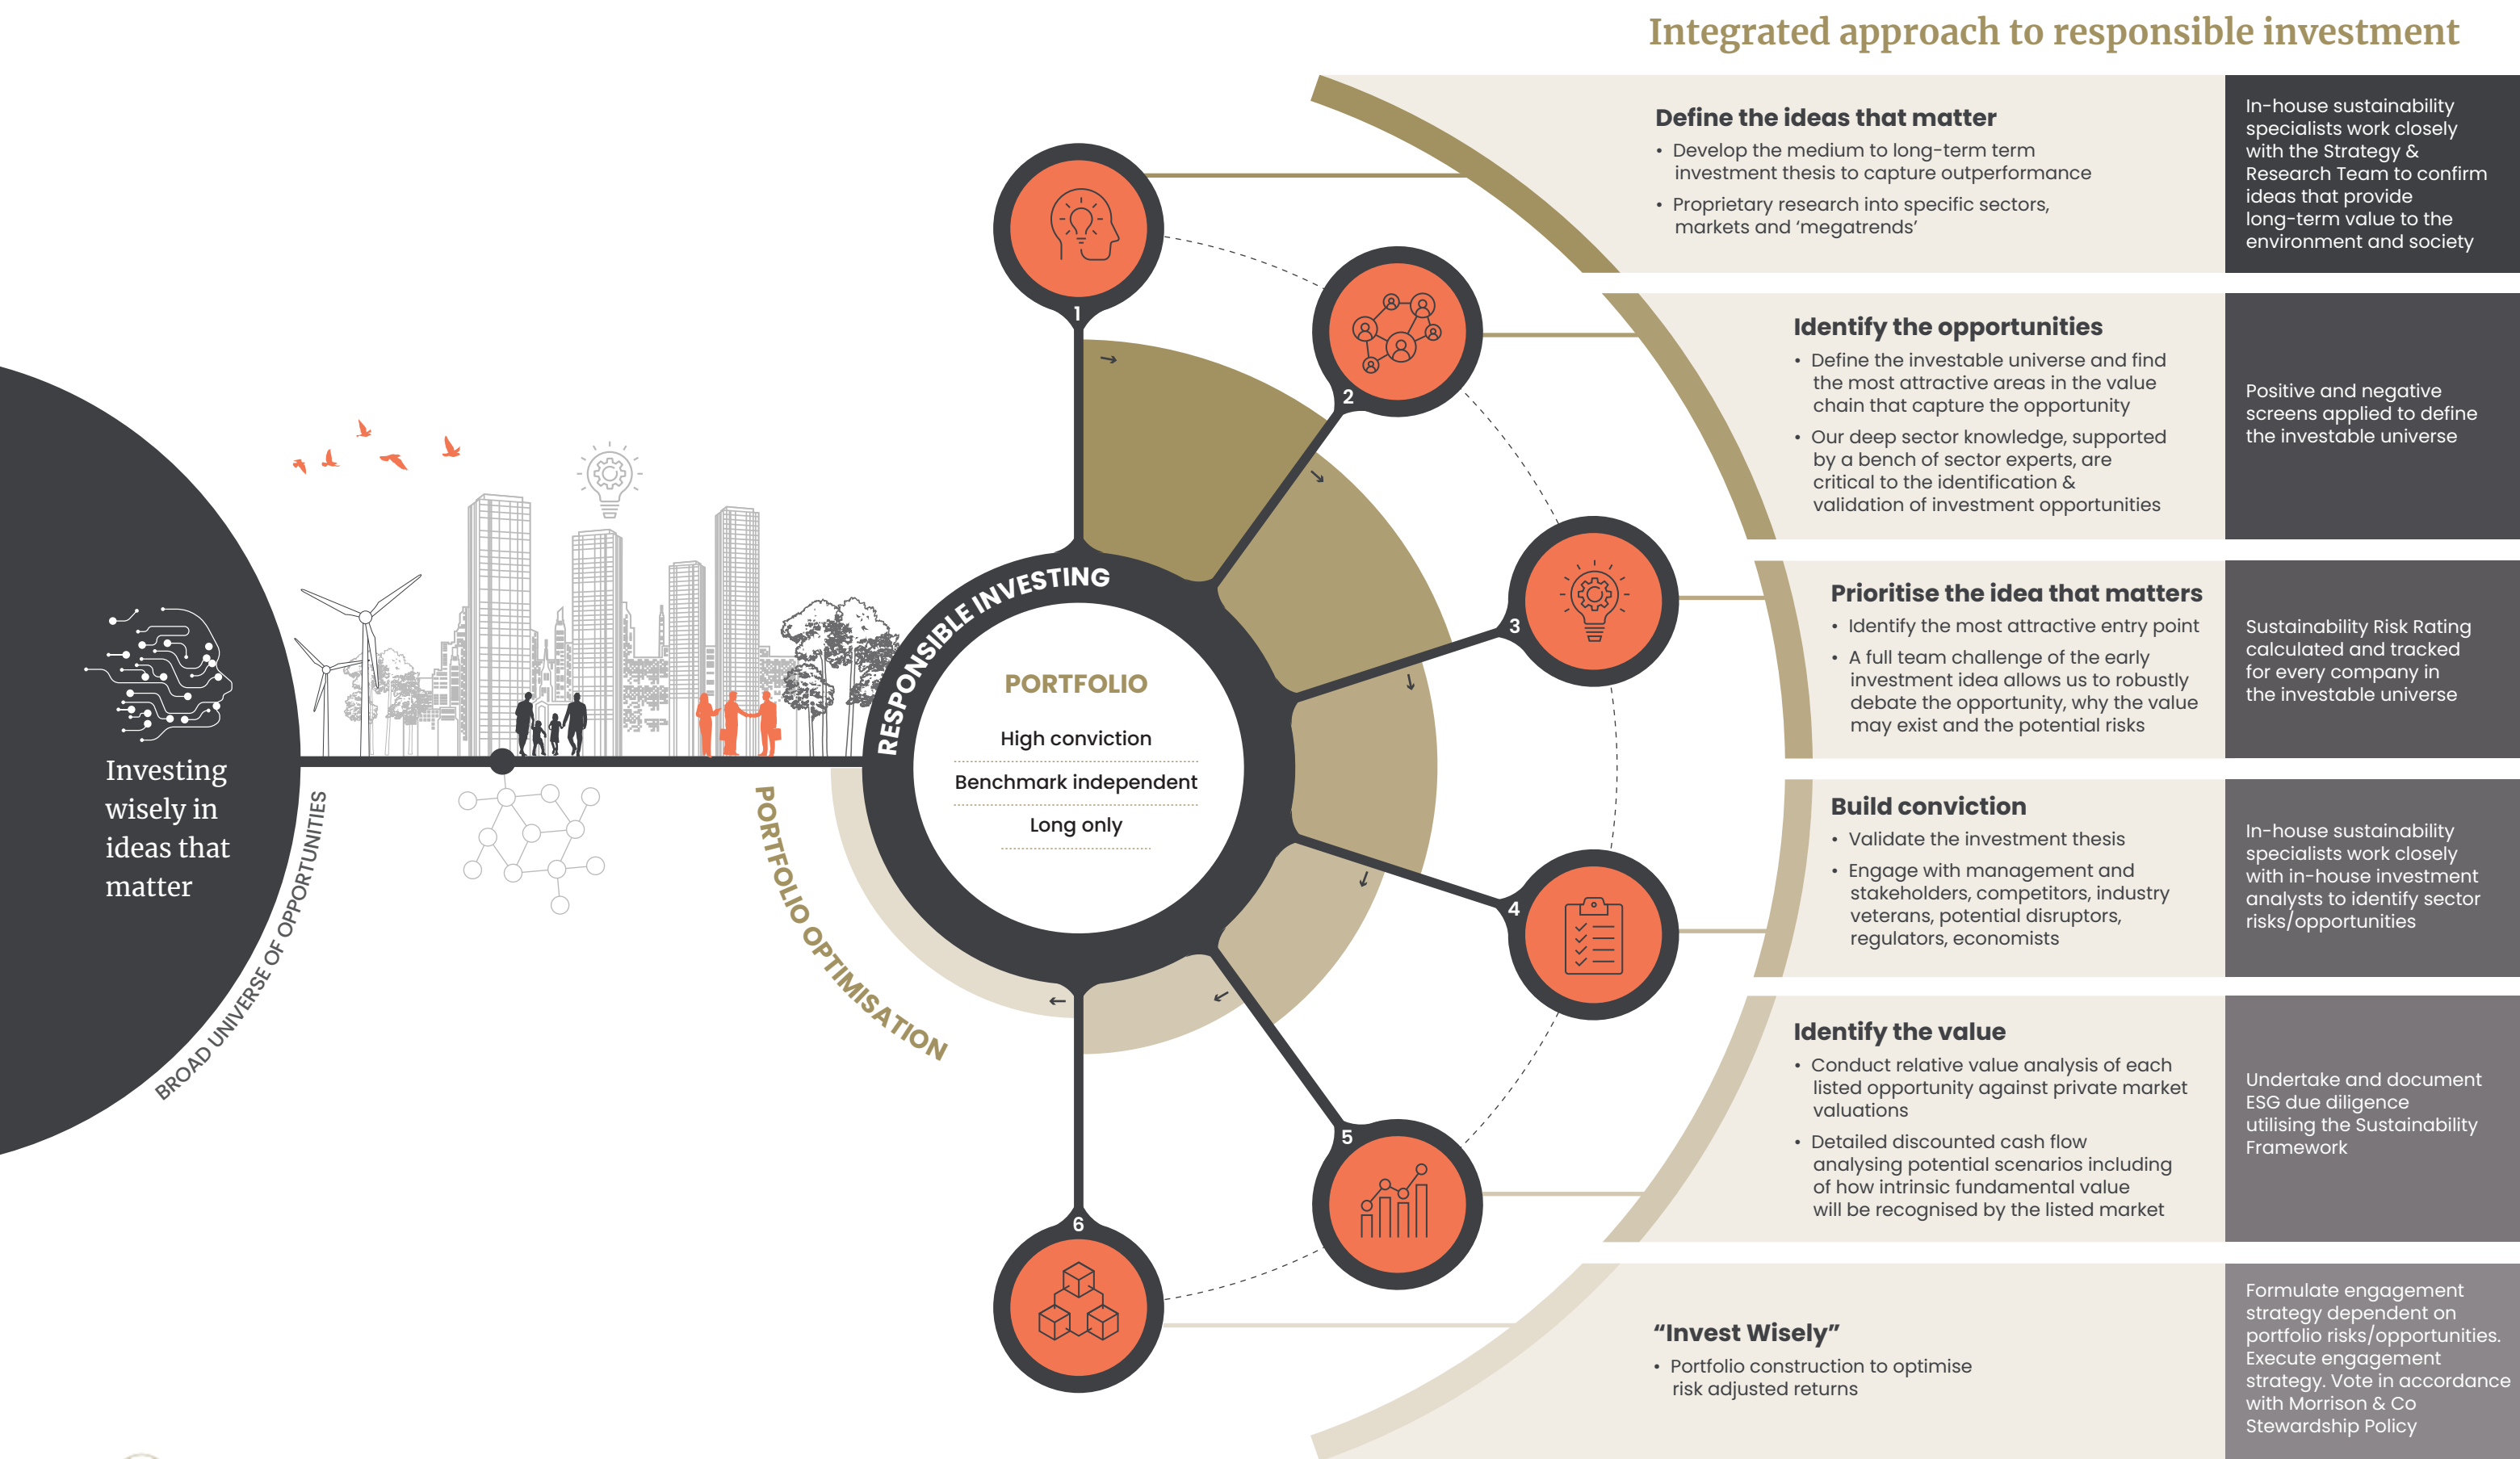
Integrated approach to responsible investment

Investing wisely in ideas that matter

BROAD UNIVERSE OF OPPORTUNITIES

PORTFOLIO OPTIMISATION

RESPONSIBLE INVESTING

PORTFOLIO

High conviction

Benchmark independent

Long only

1

2

3

4

5

6

Define the ideas that matter
• Develop the medium to long-term term investment thesis to capture outperformance
• Proprietary research into specific sectors, markets and 'megatrends'

In-house sustainability specialists work closely with the Strategy & Research Team to confirm ideas that provide long-term value to the environment and society

Identify the opportunities
• Define the investable universe and find the most attractive areas in the value chain that capture the opportunity
• Our deep sector knowledge, supported by a bench of sector experts, are critical to the identification & validation of investment opportunities

Positive and negative screens applied to define the investable universe

Prioritise the idea that matters
• Identify the most attractive entry point
• A full team challenge of the early investment idea allows us to robustly debate the opportunity, why the value may exist and the potential risks

Sustainability Risk Rating calculated and tracked for every company in the investable universe

Build conviction
• Validate the investment thesis
• Engage with management and stakeholders, competitors, industry veterans, potential disruptors, regulators, economists

In-house sustainability specialists work closely with in-house investment analysts to identify sector risks/opportunities

Identify the value
• Conduct relative value analysis of each listed opportunity against private market valuations
• Detailed discounted cash flow analysing potential scenarios including of how intrinsic fundamental value will be recognised by the listed market

Undertake and document ESG due diligence utilising the Sustainability Framework

"Invest Wisely"
• Portfolio construction to optimise risk adjusted returns

Formulate engagement strategy dependent on portfolio risks/opportunities. Execute engagement strategy. Vote in accordance with Morrison & Co Stewardship Policy